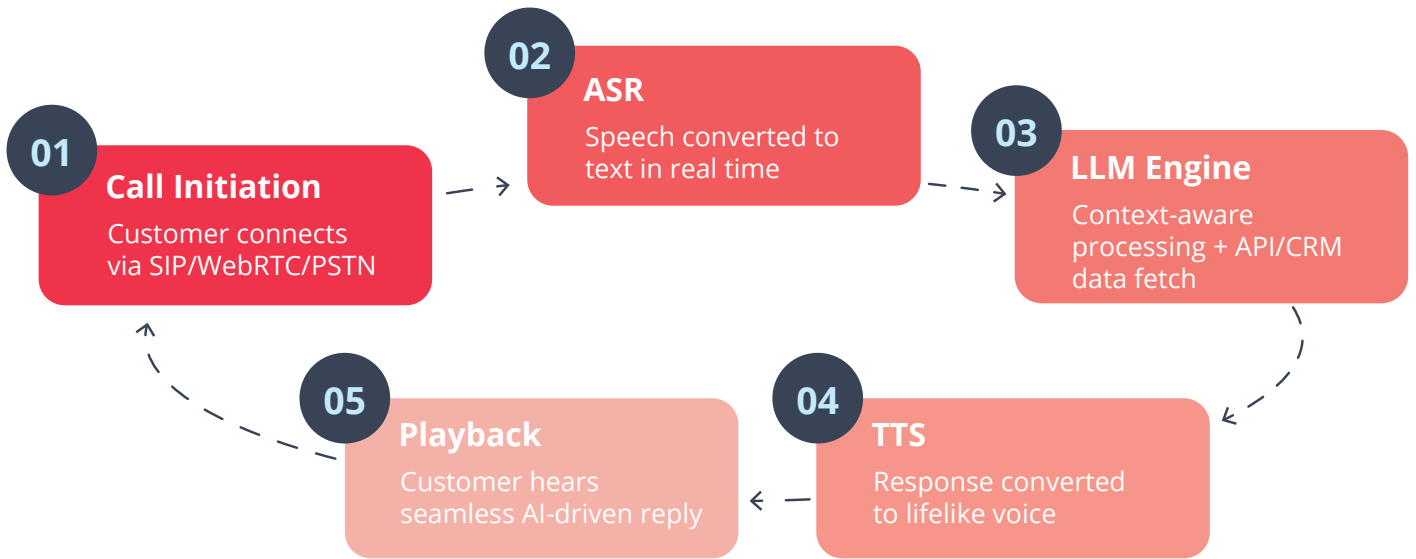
01
Call Initiation
Customer connects via SIP/WebRTC/PSTN

02
ASR
Speech converted to text in real time

03
LLM Engine
Context-aware processing + API/CRM data fetch

04
TTS
Response converted to lifelike voice

05
Playback
Customer hears seamless AI-driven reply